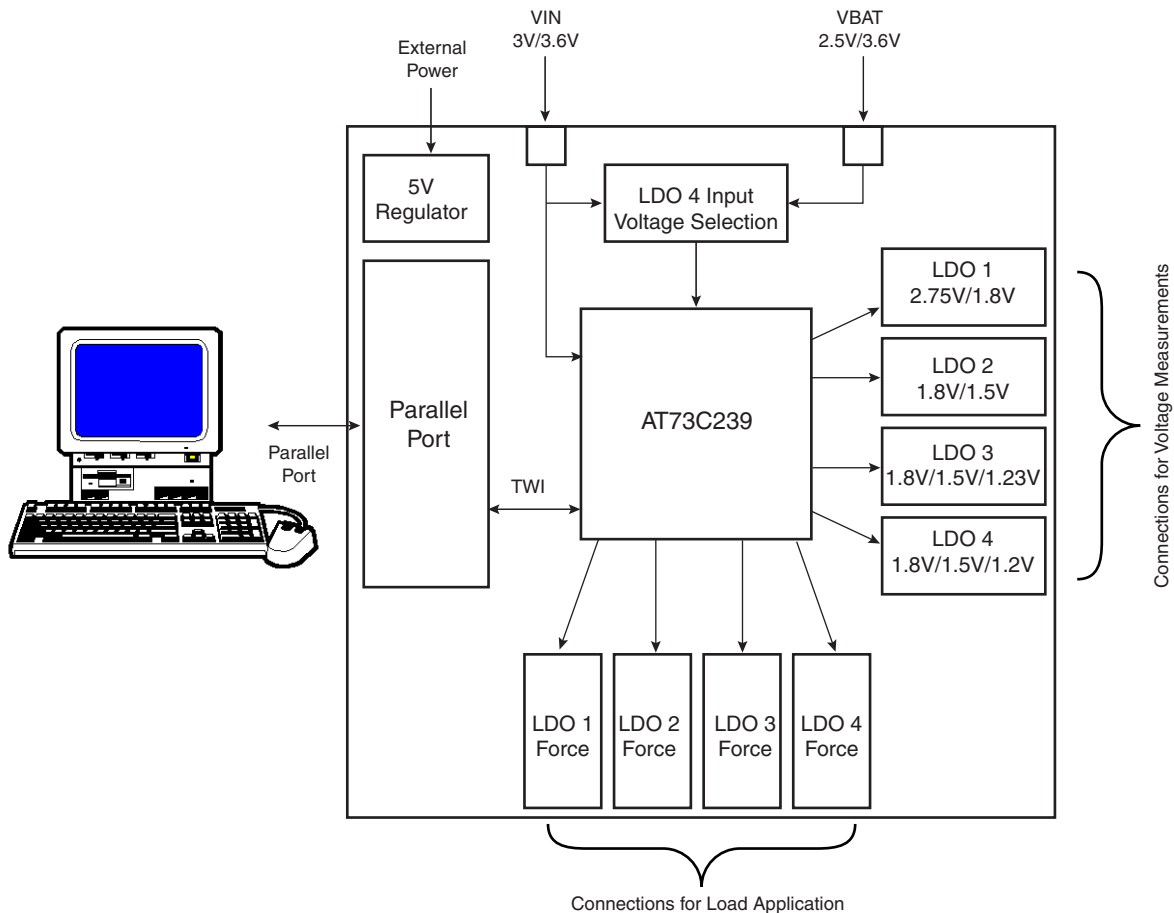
VIN
3V/3.6V

VBAT
2.5V/3.6V

External Power

5V Regulator

LDO 4 Input Voltage Selection

LDO 1
2.75V/1.8V

LDO 2
1.8V/1.5V

LDO 3
1.8V/1.5V/1.23V

LDO 4
1.8V/1.5V/1.2V

Connections for Voltage Measurements

Parallel Port

Parallel Port

AT73C239

TWI

LDO 1 Force

LDO 2 Force

LDO 3 Force

LDO 4 Force

Connections for Load Application